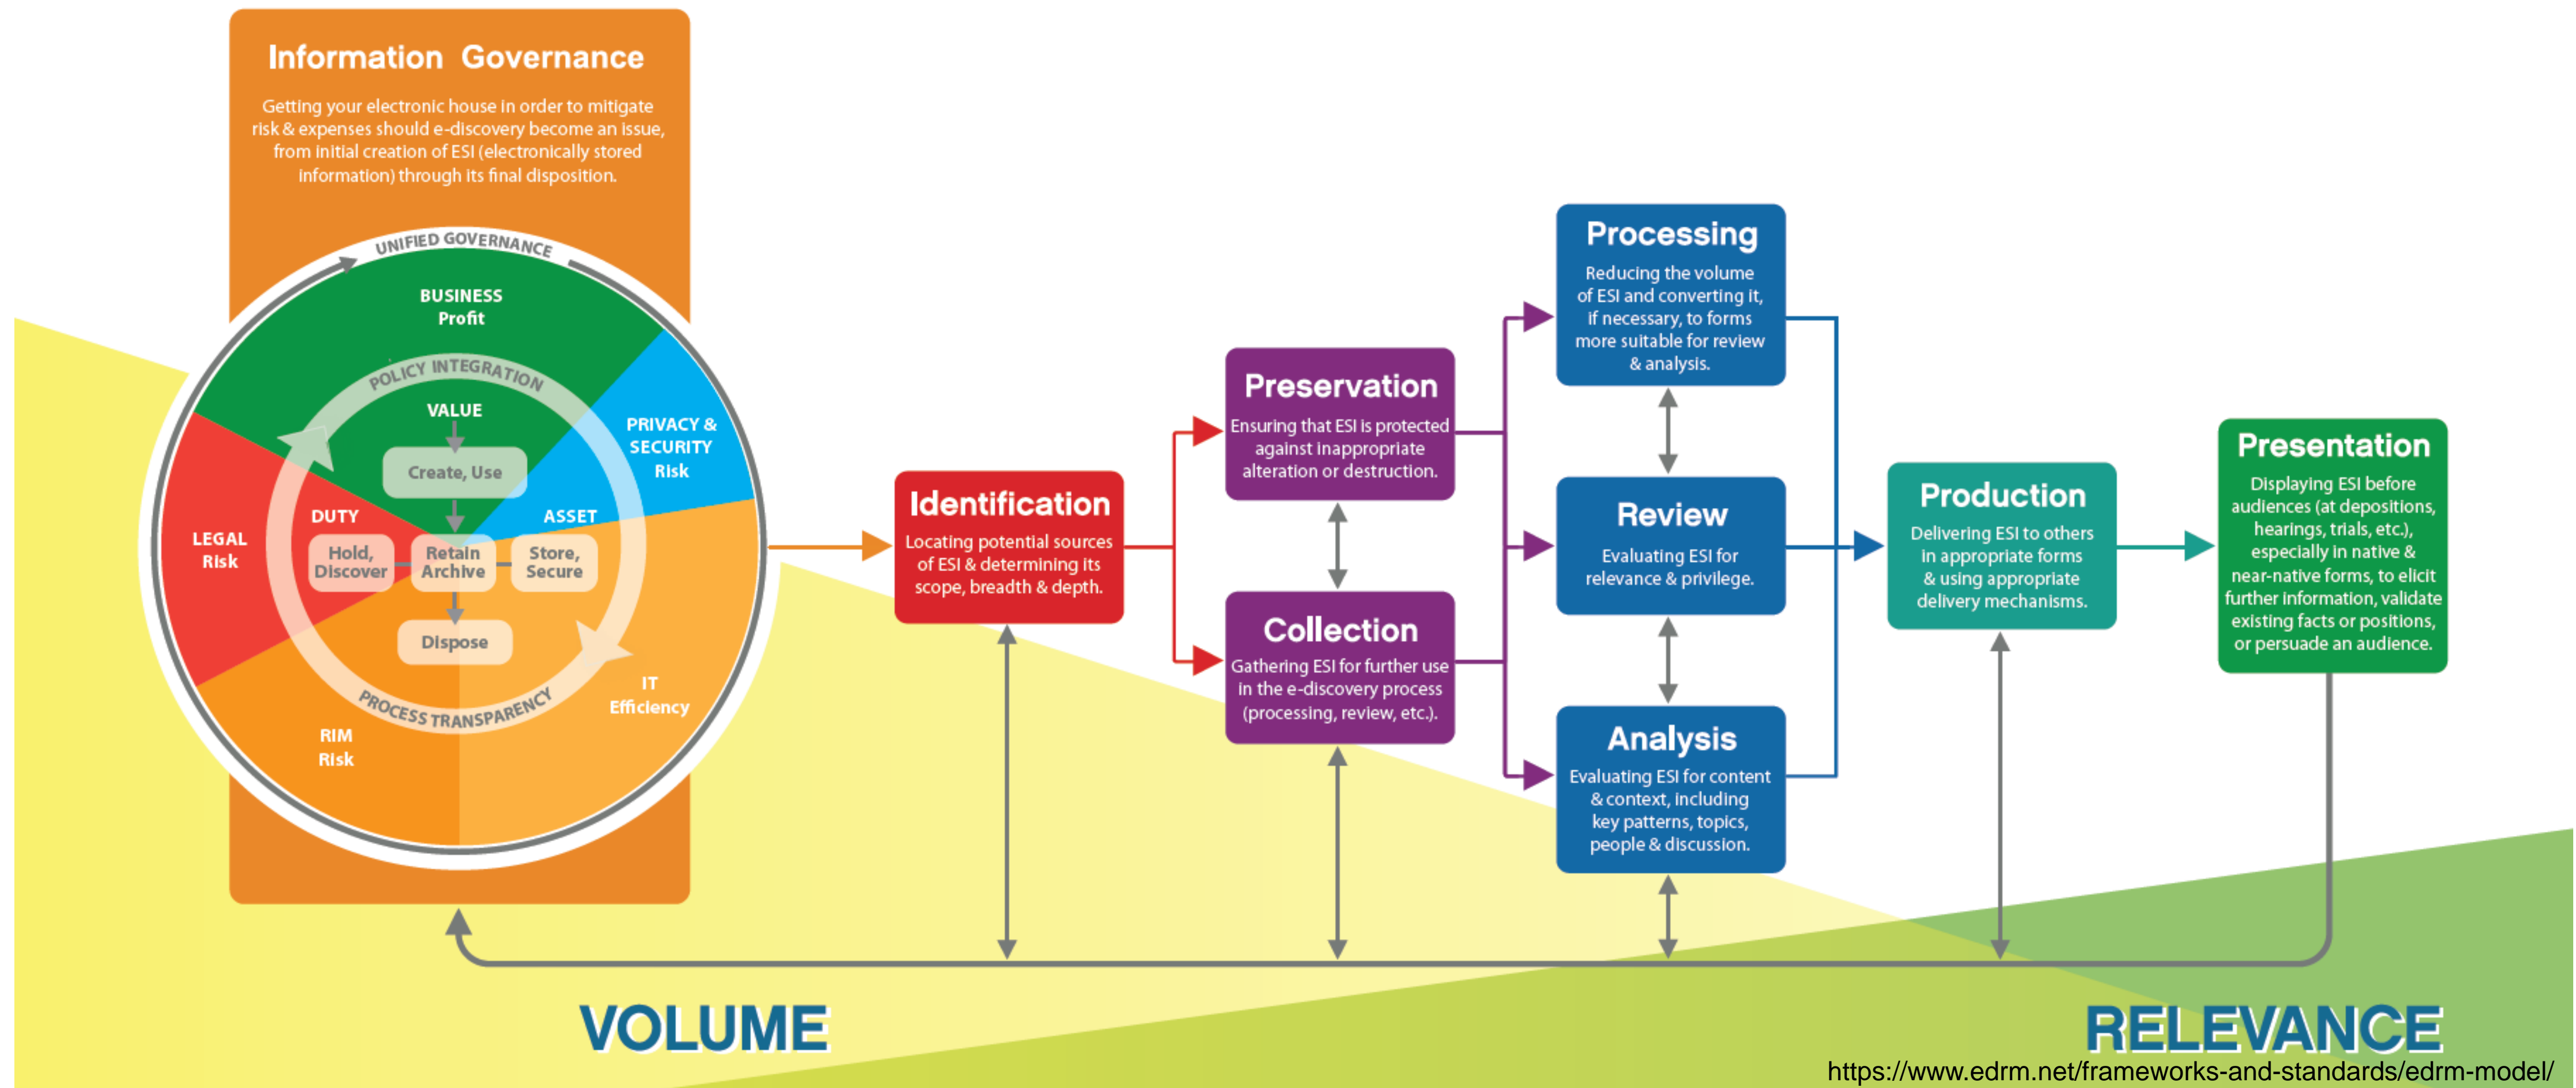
Information Governance

Getting your electronic house in order to mitigate risk & expenses should e-discovery become an issue, from initial creation of ESI (electronically stored information) through its final disposition.

UNIFIED GOVERNANCE

BUSINESS
Profit

POLICY INTEGRATION

VALUE

Create, Use

PRIVACY & SECURITY
Risk

LEGAL
Risk

DUTY

ASSET

Hold, Discover

Retain Archive

Store, Secure

Dispose

IT
Efficiency

PROCESS TRANSPARENCY

RIM
Risk

Identification
Locating potential sources of ESI & determining its scope, breadth & depth.

Preservation
Ensuring that ESI is protected against inappropriate alteration or destruction.

Collection
Gathering ESI for further use in the e-discovery process (processing, review, etc.).

Processing
Reducing the volume of ESI and converting it, if necessary, to forms more suitable for review & analysis.

Review
Evaluating ESI for relevance & privilege.

Analysis
Evaluating ESI for content & context, including key patterns, topics, people & discussion.

Production
Delivering ESI to others in appropriate forms & using appropriate delivery mechanisms.

Presentation
Displaying ESI before audiences (at depositions, hearings, trials, etc.), especially in native & near-native forms, to elicit further information, validate existing facts or positions, or persuade an audience.

VOLUME

RELEVANCE

https://www.edrm.net/frameworks-and-standards/edrm-model/